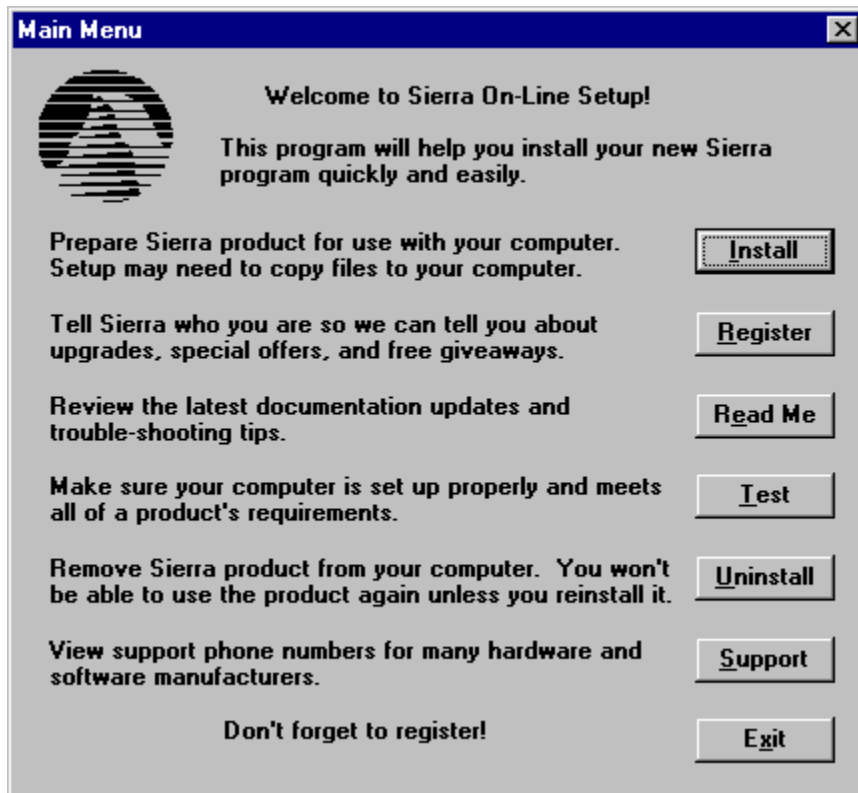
Main Menu

Welcome to Sierra On-Line Setup!

This program will help you install your new Sierra program quickly and easily.

Prepare Sierra product for use with your computer. Setup may need to copy files to your computer.

Install

Tell Sierra who you are so we can tell you about upgrades, special offers, and free giveaways.

Register

Review the latest documentation updates and trouble-shooting tips.

Read Me

Make sure your computer is set up properly and meets all of a product's requirements.

Test

Remove Sierra product from your computer. You won't be able to use the product again unless you reinstall it.

Uninstall

View support phone numbers for many hardware and software manufacturers.

Support

Don't forget to register!

Exit